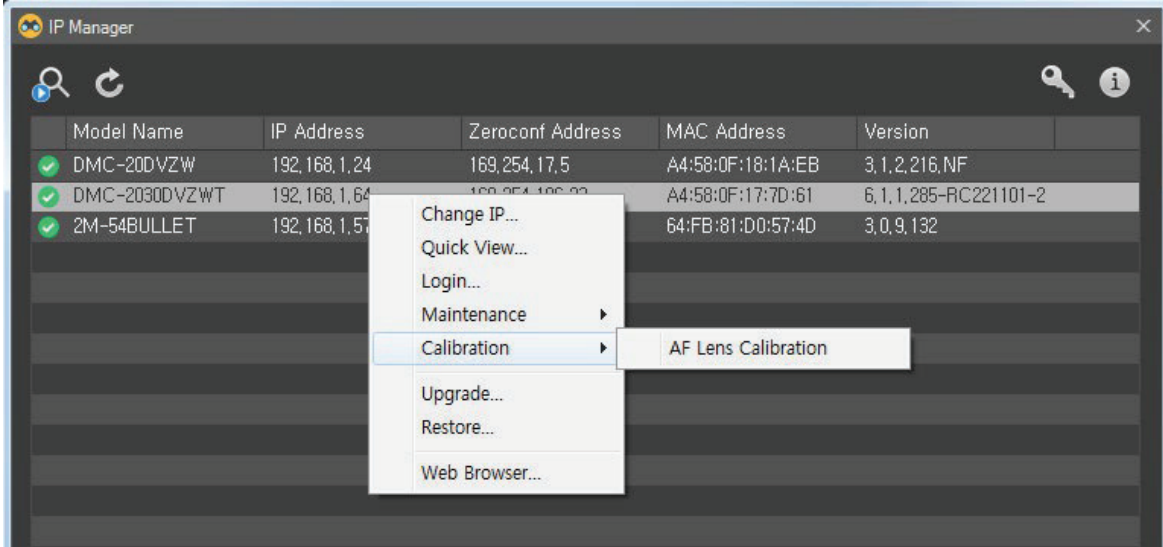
IP Manager

| | Model Name | IP Address | Zeroconf Address | MAC Address | Version |
|---|---|---|---|---|---|
| | DMC-20DVZW | 192.168.1.24 | 169.254.17.5 | A4:58:0F:18:1A:EB | 3.1.2.216.NF |
| | DMC-2030DVZWT | 192.168.1.64 | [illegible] | A4:58:0F:17:7D:61 | 6.1.1.285-RC221101-2 |
| | 2M-54BULLET | 192.168.1.5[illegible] | | 64:FB:81:D0:57:4D | 3.0.9.132 |

Change IP...
Quick View...
Login...
Maintenance
Calibration
Upgrade...
Restore...
Web Browser...

AF Lens Calibration